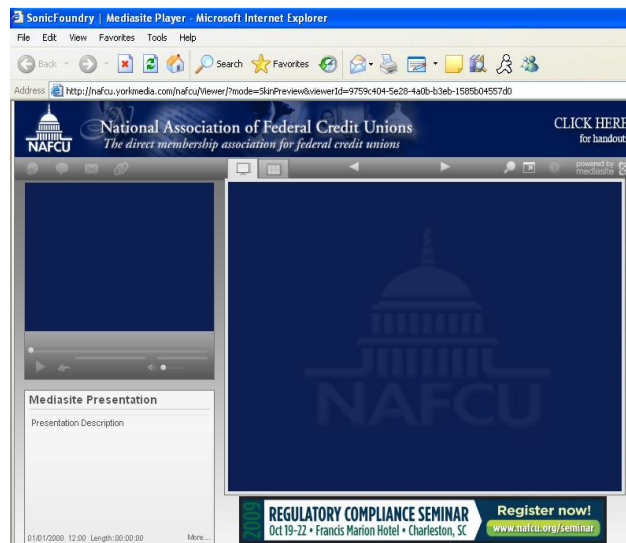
SonicFoundry | Mediasite Player - Microsoft Internet Explorer

File Edit View Favorites Tools Help

Back Search Favorites

Address http://nafcu.yorkmedia.com/nafcu/Viewer/?mode=SkinPreview&viewerId=9759c404-5e28-4a0b-b3eb-1585b04557d0

NAFCU National Association of Federal Credit Unions
The direct membership association for federal credit unions

CLICK HERE
for handout

powered by mediasite

NAFCU

Mediasite Presentation

Presentation Description

01/01/2000 12:00 Length:00:00:00 More...

2009 REGULATORY COMPLIANCE SEMINAR
Oct 19-22 • Francis Marion Hotel • Charleston, SC

Register now!
www.nafcu.org/seminar